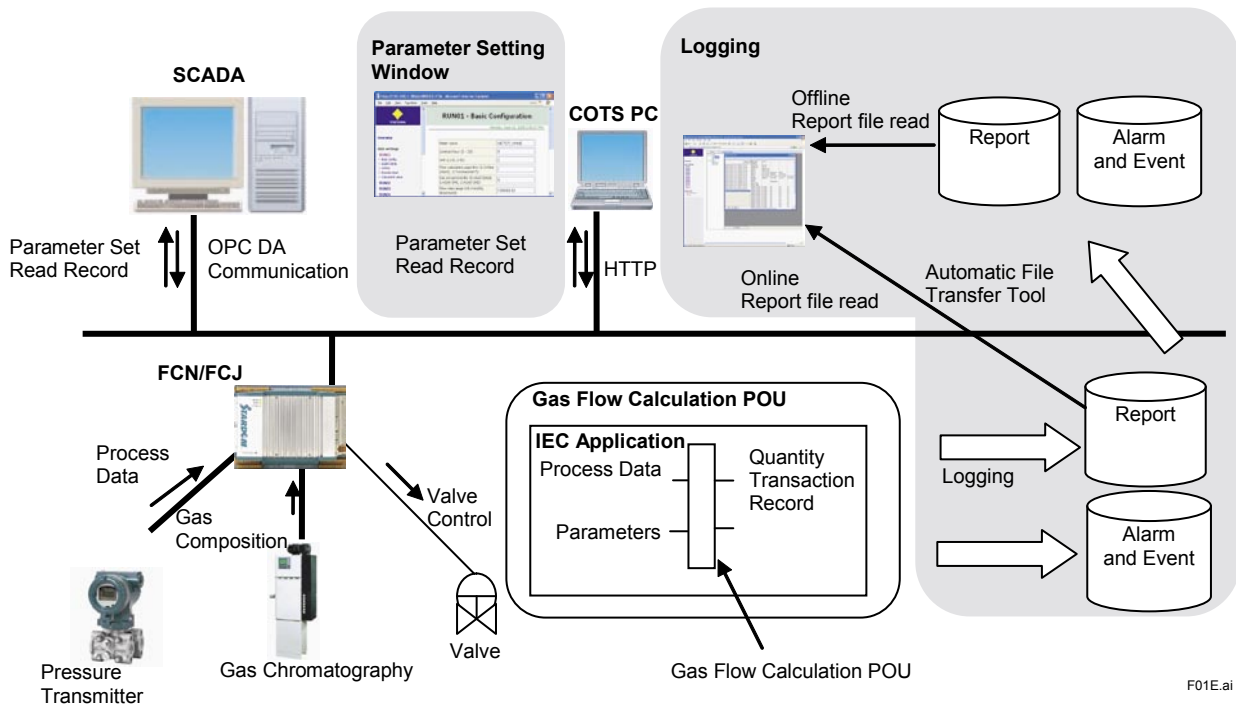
SCADA

Parameter Setting Window

RUN01 - Basic Configuration

COTS PC

Logging

Offline
Report file read

Report

Alarm and Event

Parameter Set
Read Record

OPC DA
Communication

Parameter Set
Read Record

HTTP

Online
Report file read

Automatic File
Transfer Tool

FCN/FCJ

Gas Flow Calculation POU

IEC Application

Process Data

Quantity
Transaction
Record

Parameters

Process
Data

Gas
Composition

Valve
Control

Report

Logging

Alarm
and Event

Pressure
Transmitter

Gas Chromatography

Valve

Gas Flow Calculation POU

F01E.ai